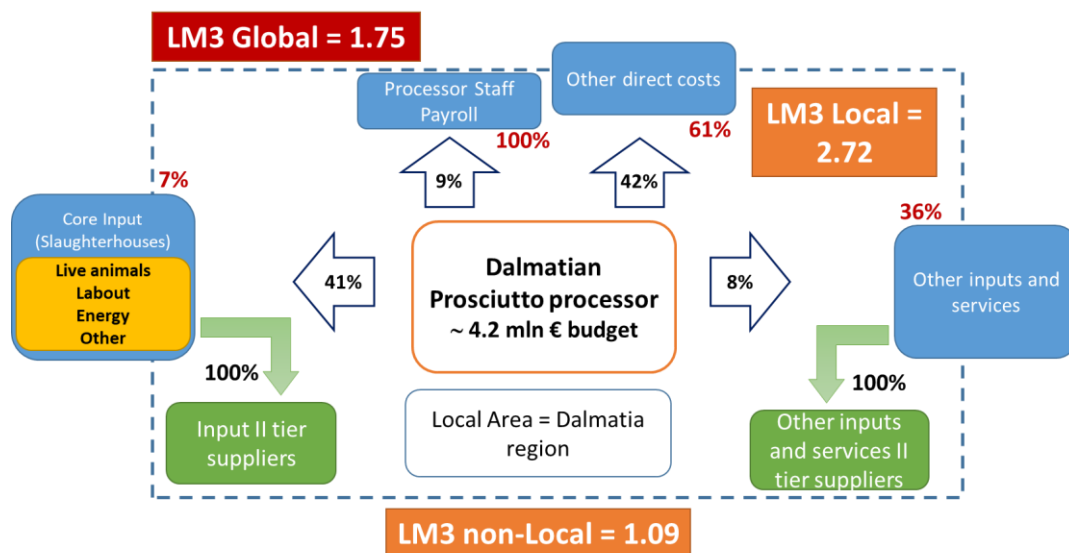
LM3 Global = 1.75

Processor Staff Payroll

100%

Other direct costs

61%

LM3 Local = 2.72

9%

42%

7%

Core Input (Slaughterhouses)

Live animals
Labout
Energy
Other

41%

Dalmatian Prosciutto processor
~ 4.2 mln € budget

8%

36%

Other inputs and services

100%

100%

Input II tier suppliers

Local Area = Dalmatia region

Other inputs and services II tier suppliers

LM3 non-Local = 1.09